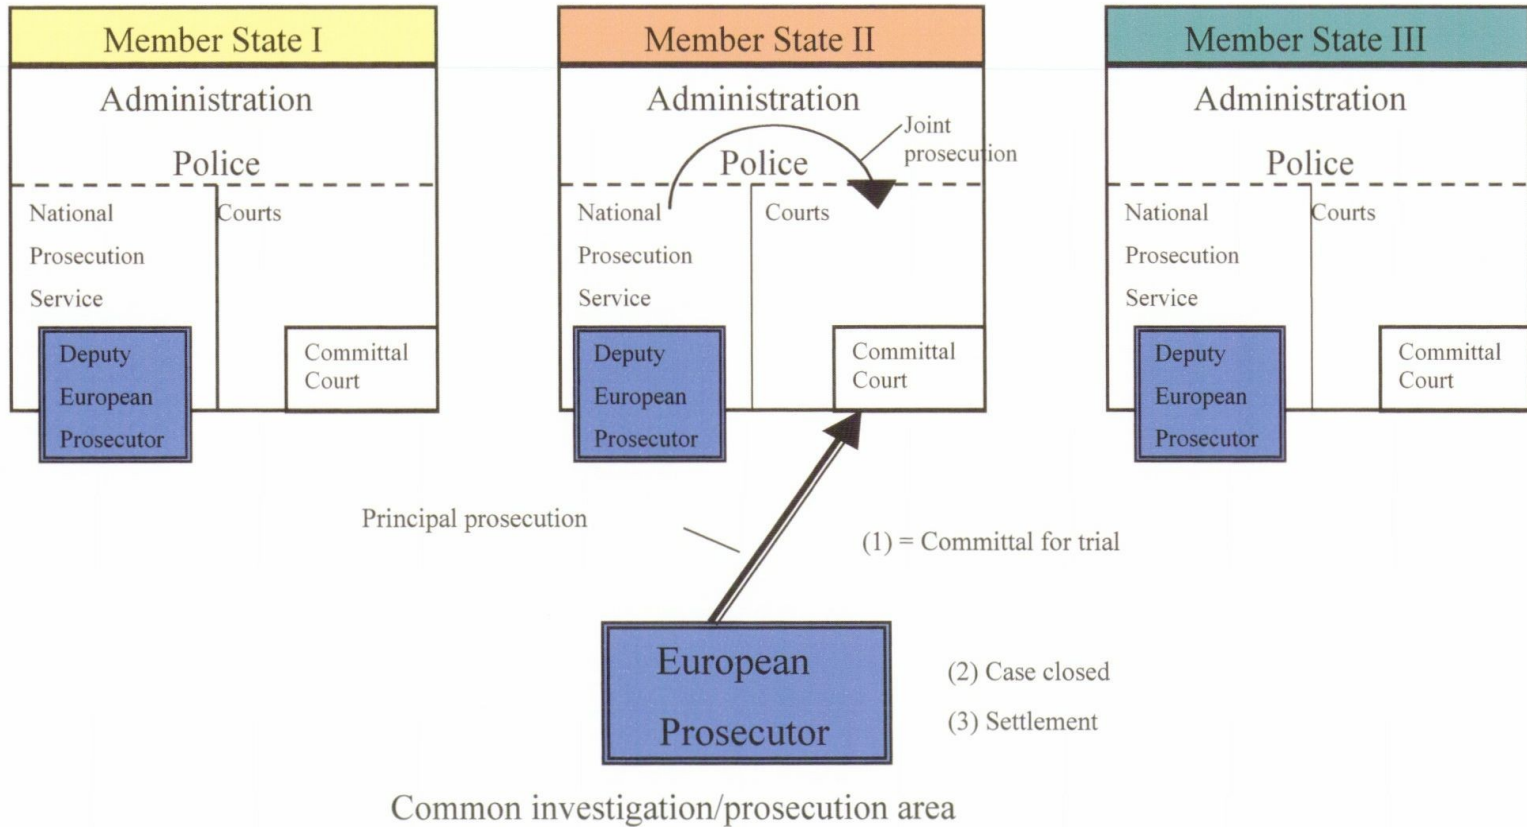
Member State I

Administration

Police

National Prosecution Service

Courts

Deputy European Prosecutor

Committal Court

Member State II

Administration

Police

Joint prosecution

National Prosecution Service

Courts

Deputy European Prosecutor

Committal Court

Member State III

Administration

Police

National Prosecution Service

Courts

Deputy European Prosecutor

Committal Court

Principal prosecution

(1) = Committal for trial

European Prosecutor

(2) Case closed

(3) Settlement

Common investigation/prosecution area